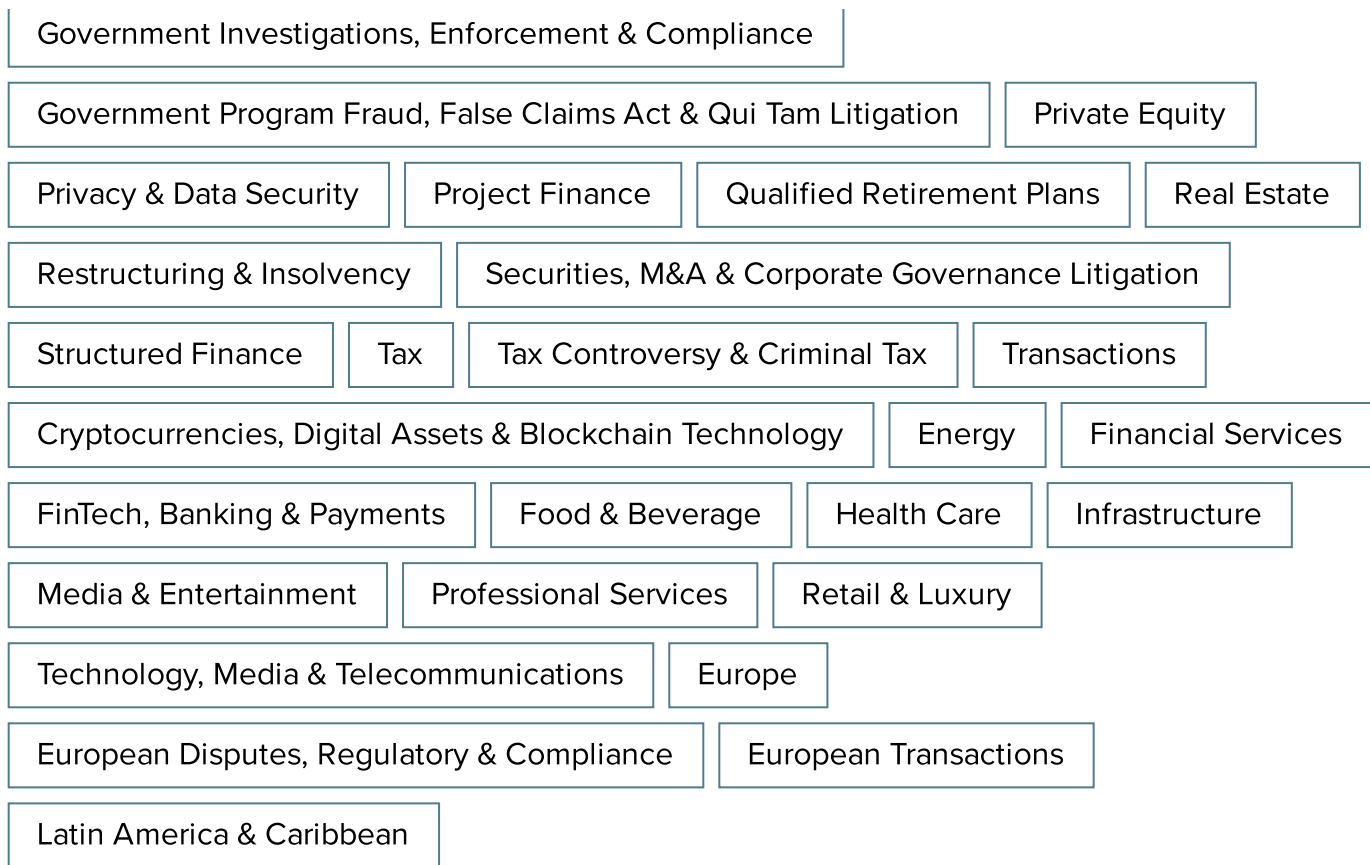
Government Investigations, Enforcement & Compliance

Government Program Fraud, False Claims Act & Qui Tam Litigation

Private Equity

Privacy & Data Security

Project Finance

Qualified Retirement Plans

Real Estate

Restructuring & Insolvency

Securities, M&A & Corporate Governance Litigation

Structured Finance

Tax

Tax Controversy & Criminal Tax

Transactions

Cryptocurrencies, Digital Assets & Blockchain Technology

Energy

Financial Services

FinTech, Banking & Payments

Food & Beverage

Health Care

Infrastructure

Media & Entertainment

Professional Services

Retail & Luxury

Technology, Media & Telecommunications

Europe

European Disputes, Regulatory & Compliance

European Transactions

Latin America & Caribbean